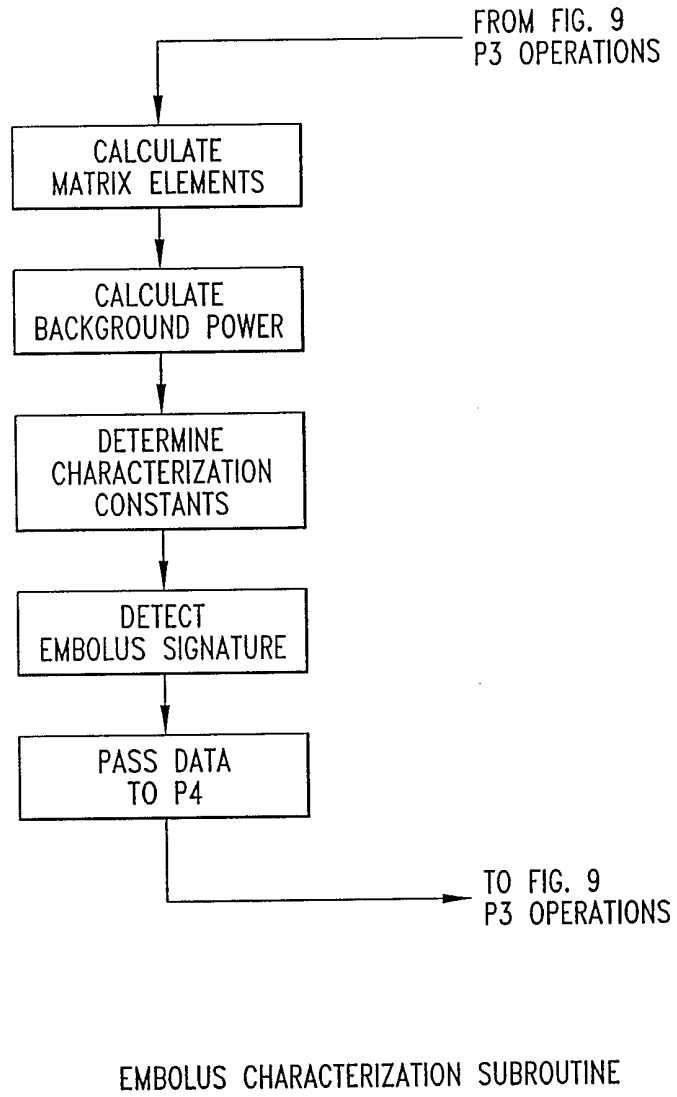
FROM FIG. 9
P3 OPERATIONS

CALCULATE
MATRIX ELEMENTS

CALCULATE
BACKGROUND POWER

DETERMINE
CHARACTERIZATION
CONSTANTS

DETECT
EMBOLUS SIGNATURE

PASS DATA
TO P4

TO FIG. 9
P3 OPERATIONS

EMBOLUS CHARACTERIZATION SUBROUTINE